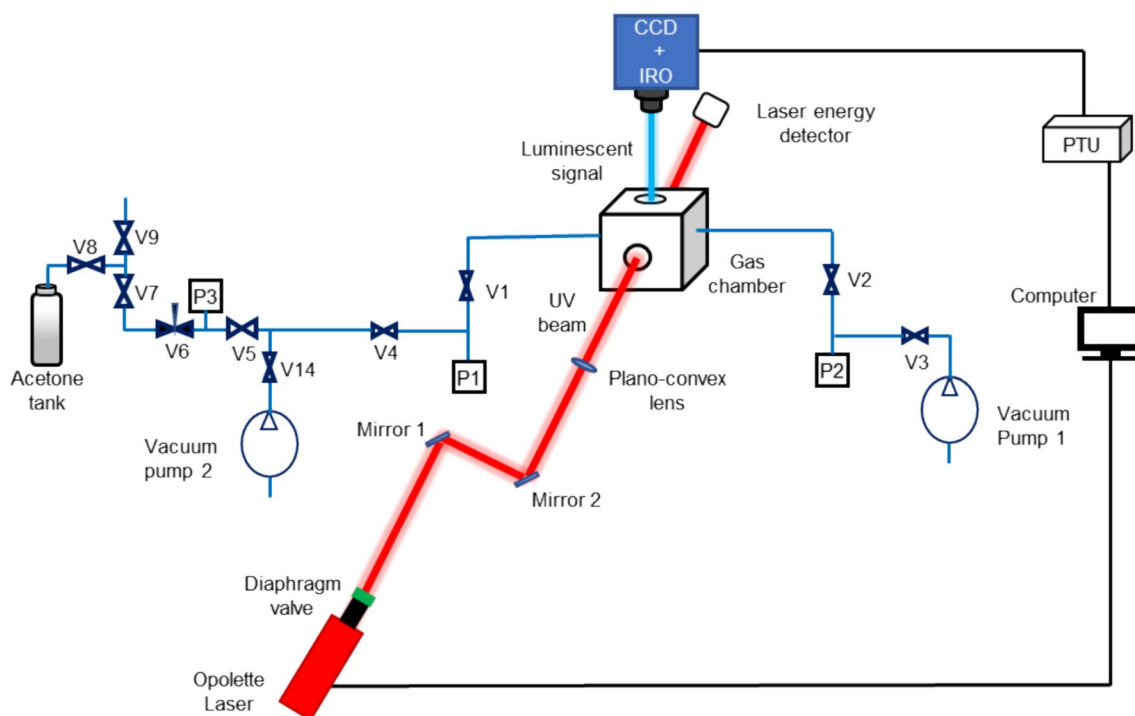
CCD
+
IRO

Laser energy detector

Luminescent signal

PTU

V9

V8

V7

P3

V6

V5

V14

V4

V1

P1

UV beam

Gas chamber

V2

P2

V3

Computer

Acetone tank

Vacuum pump 2

Plano-convex lens

Vacuum Pump 1

Mirror 1

Mirror 2

Diaphragm valve

Opolette Laser